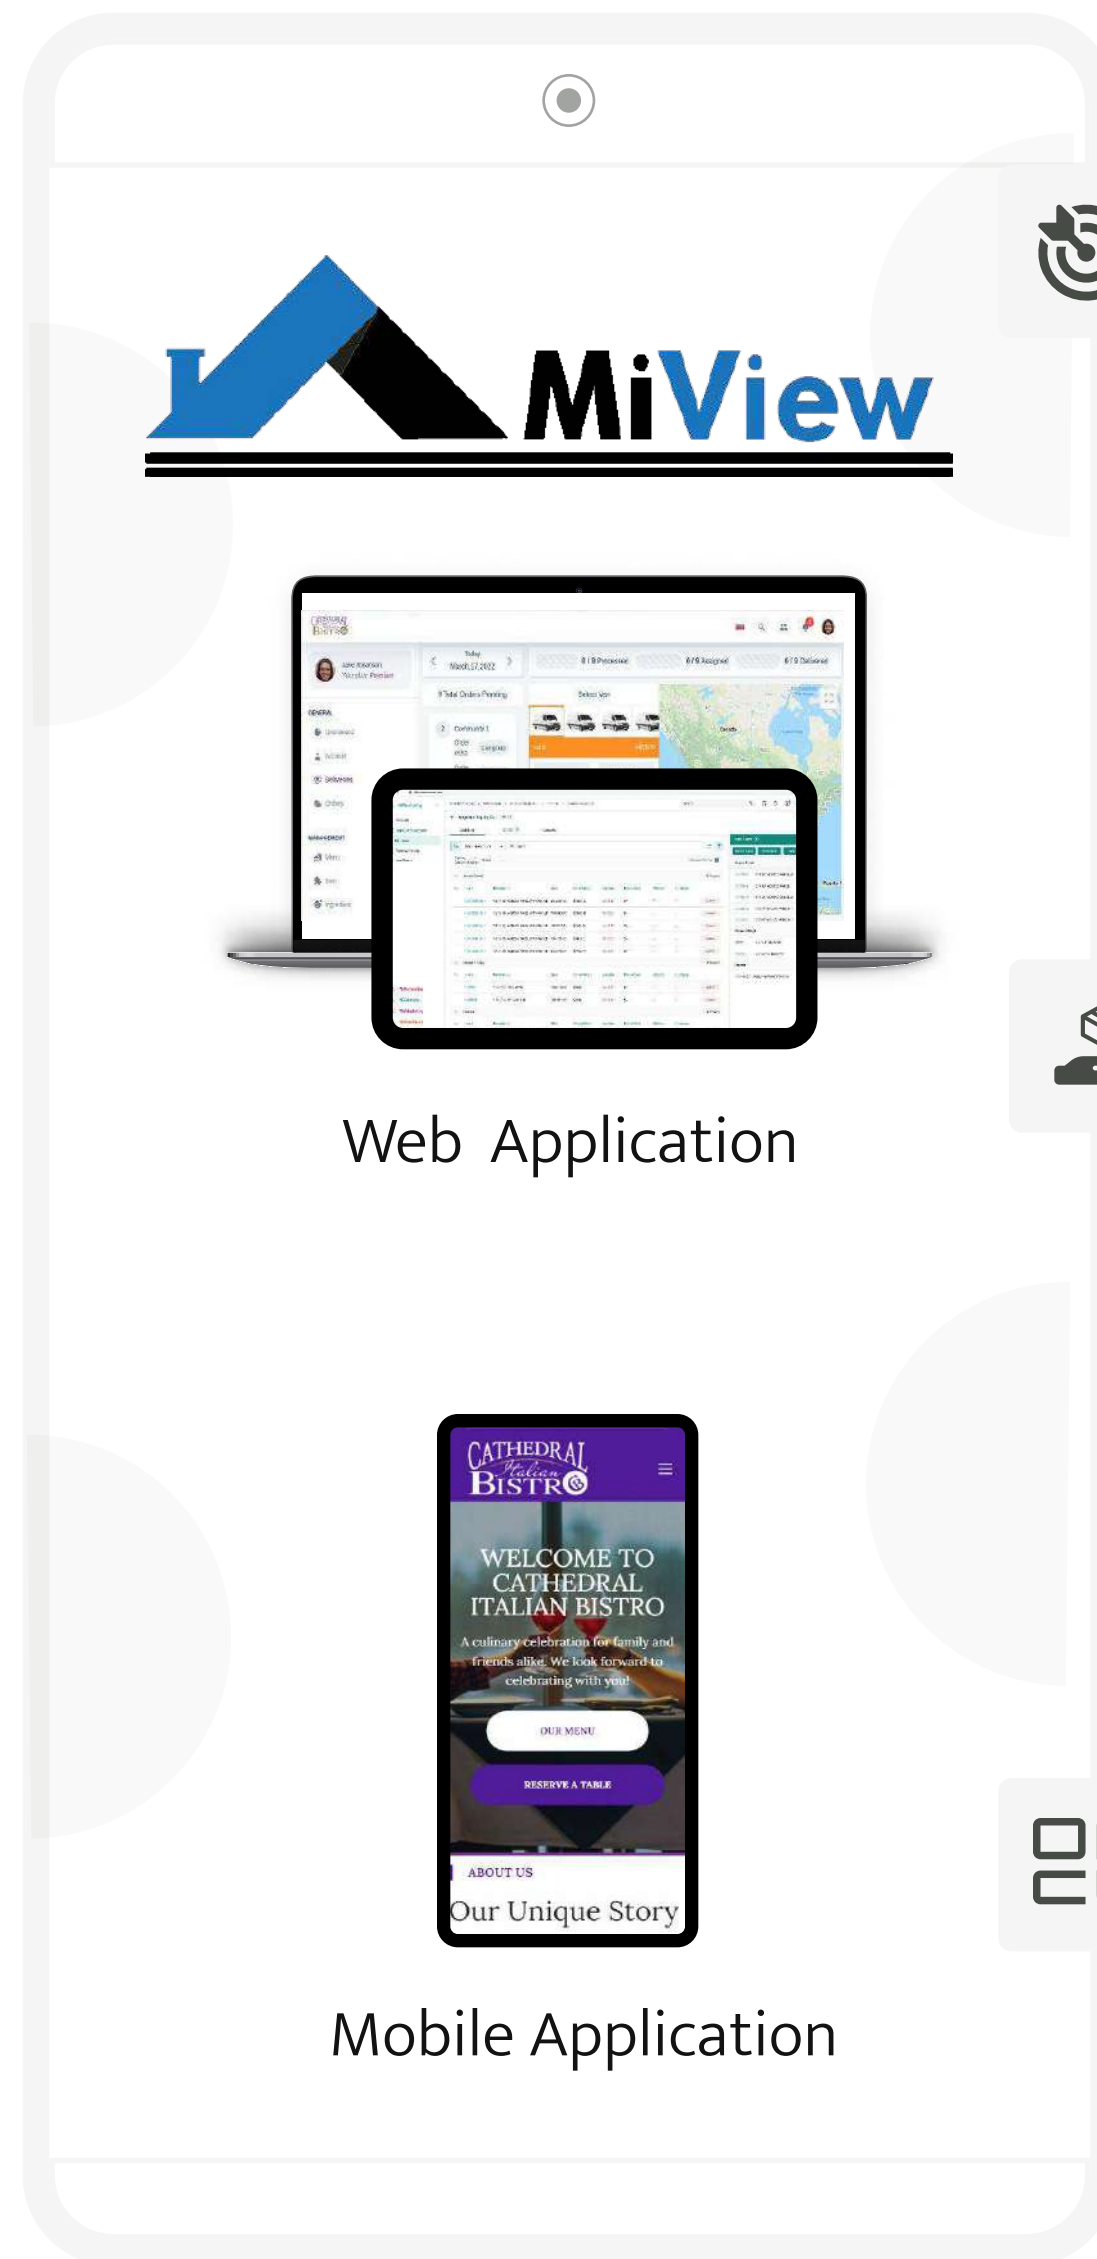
MiView

CATHEDRAL BISTRO

Today
March 17, 2022

818 Processed
878 Assigned
878 Delivered

Total Orders Pending

Select Van

Web Application

CATHEDRAL Italian BISTRO

WELCOME TO CATHEDRAL ITALIAN BISTRO

A culinary celebration for family and friends alike. We look forward to celebrating with you!

OUR MENU

RESERVE A TABLE

ABOUT US

Our Unique Story

Mobile Application